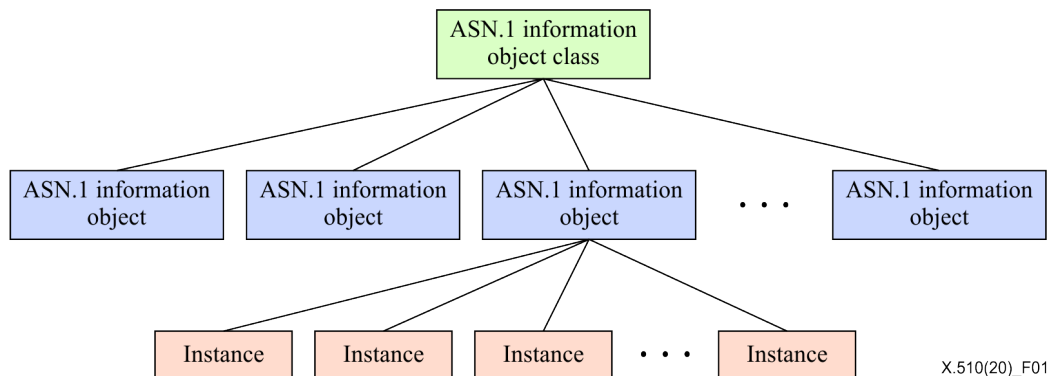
ASN.1 information object class

ASN.1 information object

ASN.1 information object

ASN.1 information object

. . .

ASN.1 information object

Instance

Instance

Instance

. . .

Instance

X.510(20)_F01